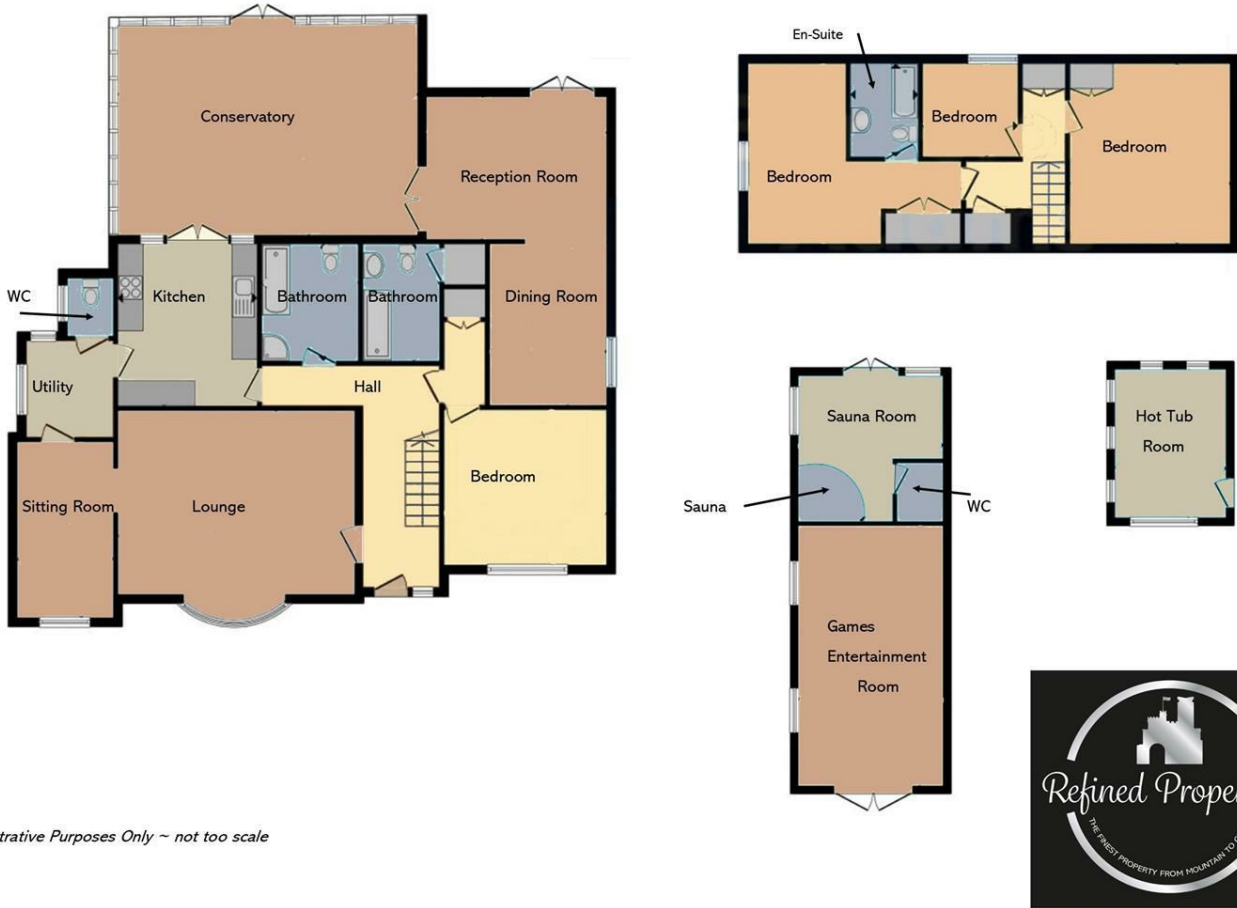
Conservatory

Reception Room

WC

Kitchen

Bathroom

Bathroom

Dining Room

Utility

Hall

Bedroom

Sitting Room

Lounge

En-Suite

Bedroom

Bedroom

Bedroom

Sauna Room

Hot Tub Room

Sauna

WC

Games Entertainment Room

trative Purposes Only ~ not too scale

Refined Propе

THE FINEST PROPERTY FROM MOUNTAIN TO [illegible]